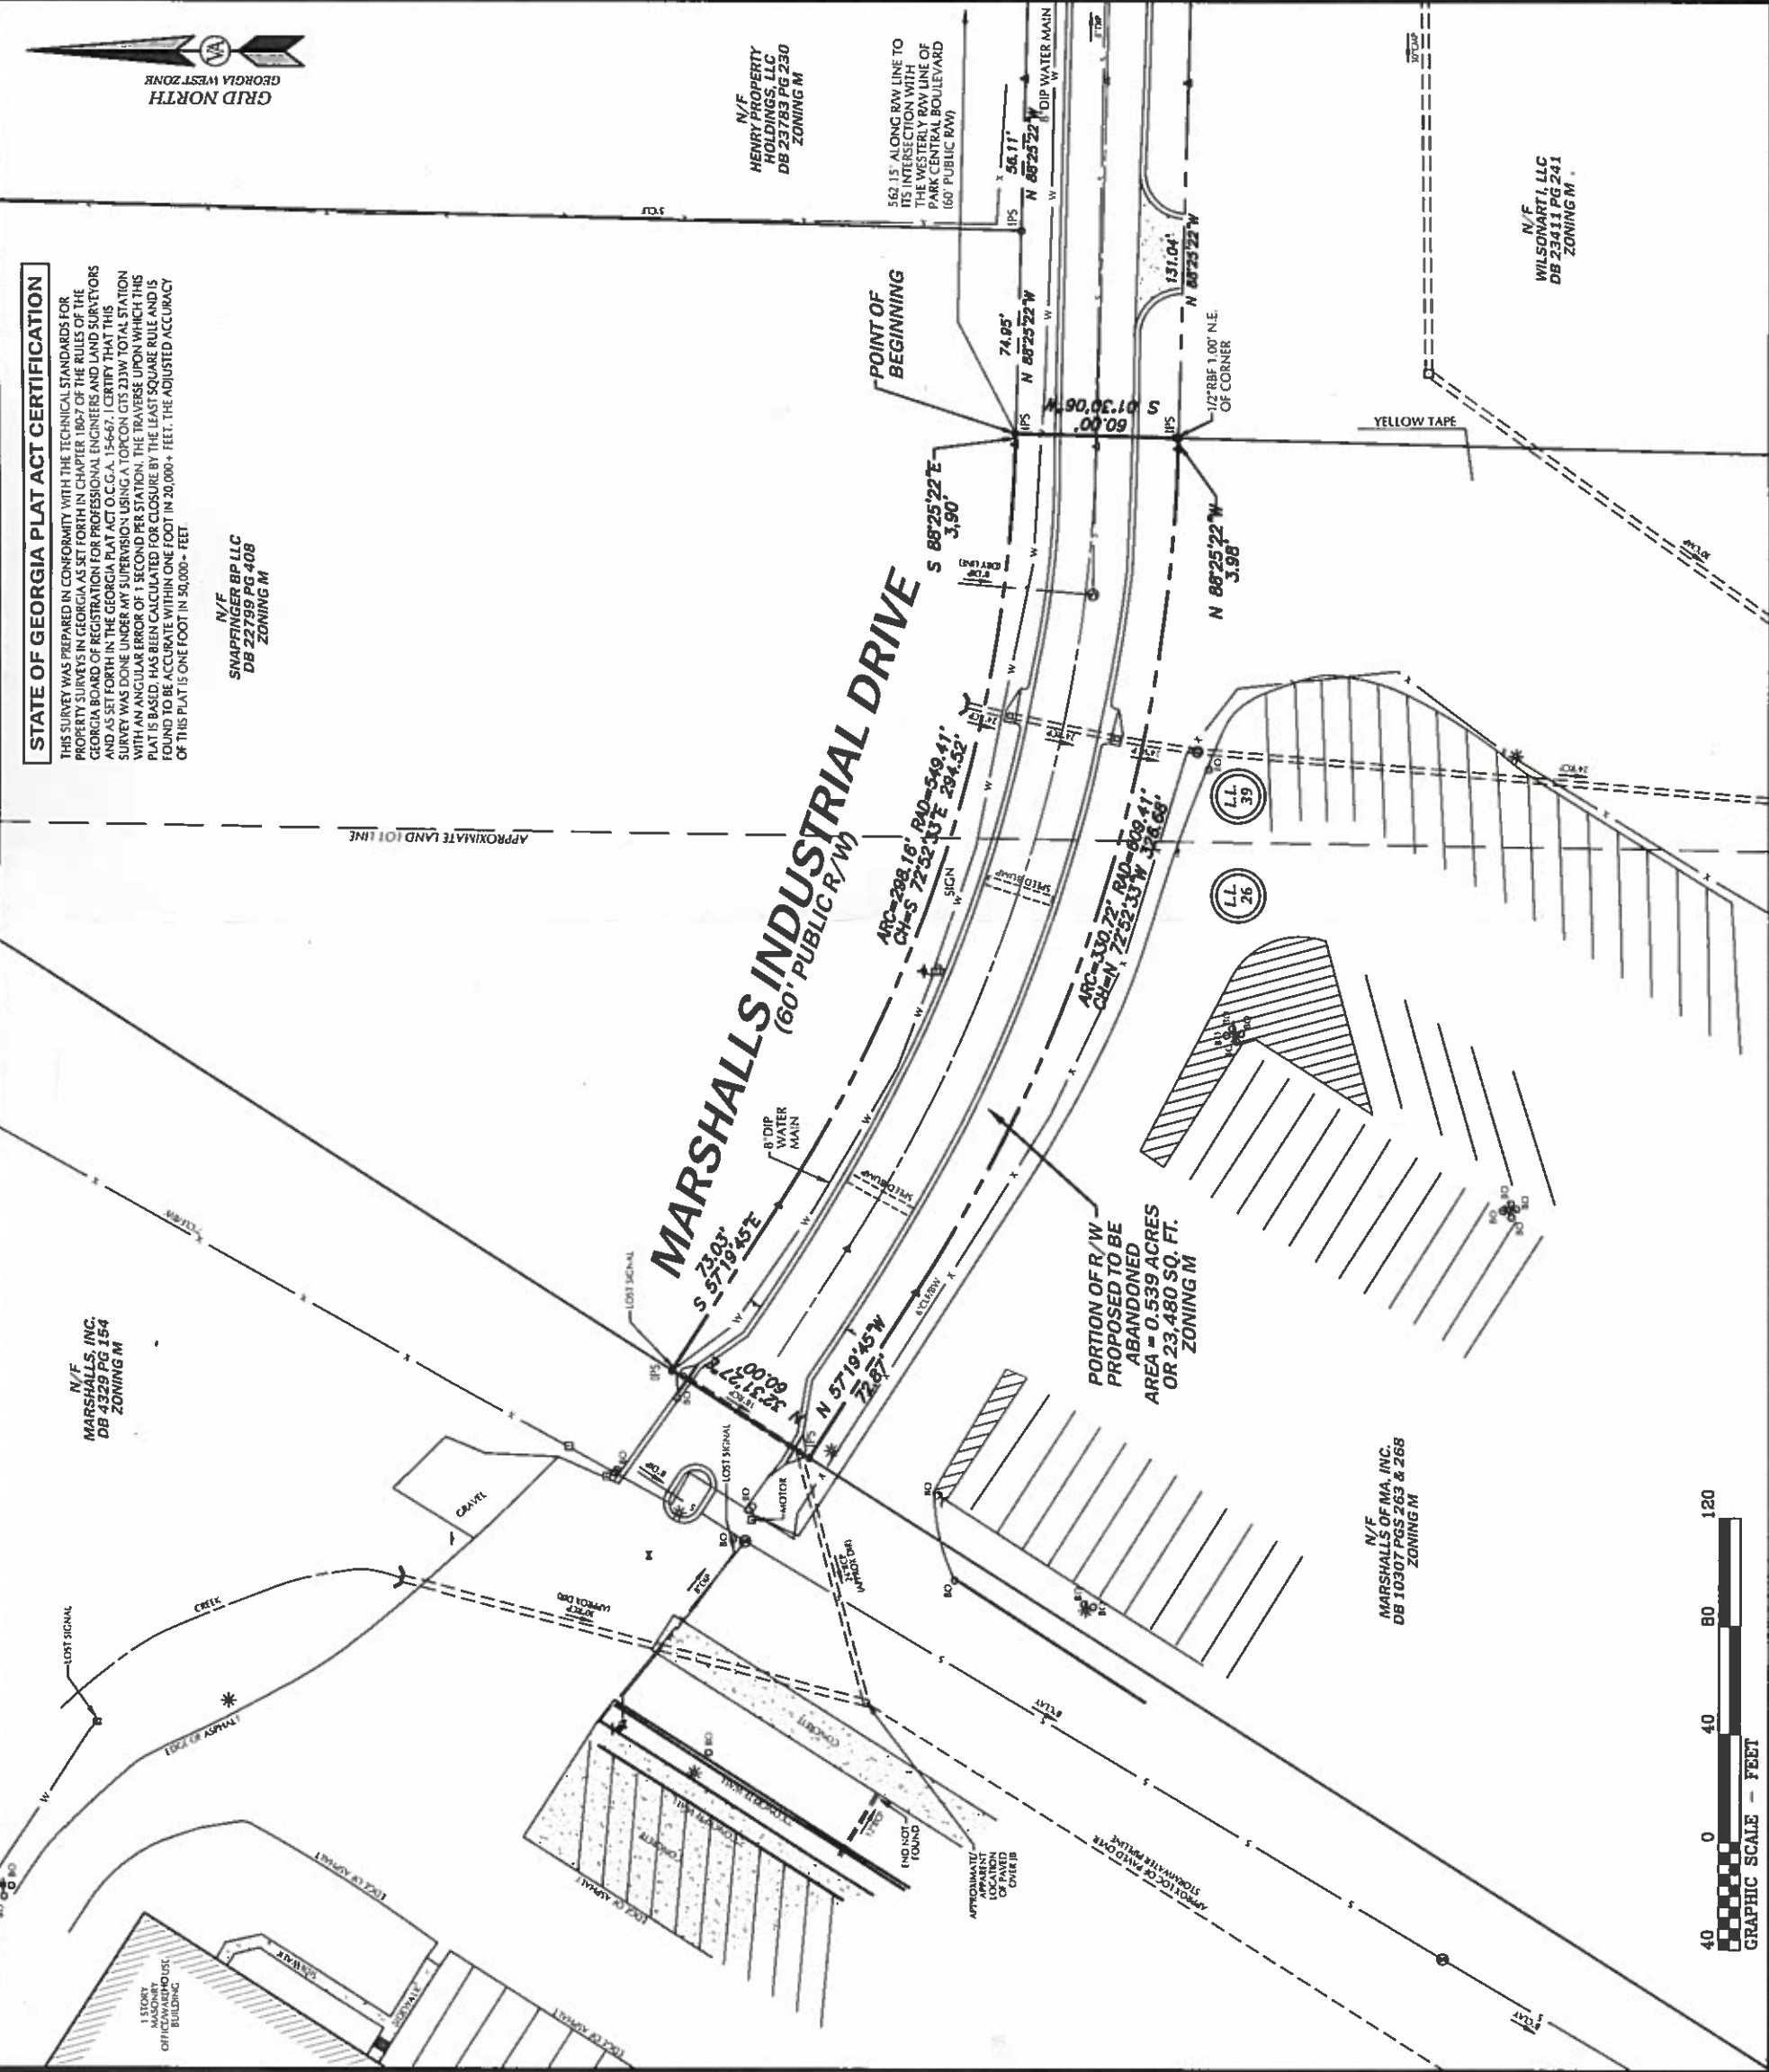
GRID NORTH
GEORGIA WEST ZONE

STATE OF GEORGIA PLAT ACT CERTIFICATION

THIS SURVEY WAS PREPARED IN CONFORMITY WITH THE TECHNICAL STANDARDS FOR PROPERTY SURVEYS IN GEORGIA AS SET FORTH IN CHAPTER 180-7 OF THE RULES OF THE GEORGIA BOARD OF REGISTRATION FOR PROFESSIONAL ENGINEERS AND LAND SURVEYORS AND AS SET FORTH IN THE GEORGIA PLAT ACT O.C.G.A. 15-6-67. I CERTIFY THAT THIS SURVEY WAS DONE UNDER MY SUPERVISION USING A TOPCON GTS 233W TOTAL STATION WITH AN ANGULAR ERROR OF 1 SECOND PER STATION. THE TRAVERSE UPON WHICH THIS PLAT IS BASED, HAS BEEN CALCULATED FOR CLOSURE BY THE LEAST SQUARE RULE AND IS FOUND TO BE ACCURATE WITHIN ONE FOOT IN 20,000+ FEET. THE ADJUSTED ACCURACY OF THIS PLAT IS ONE FOOT IN 50,000+ FEET.

N/F
HENRY PROPERTY HOLDINGS, LLC
DB 23783 PG 230
ZONING M

562.15' ALONG R/W LINE TO ITS INTERSECTION WITH THE WESTERLY R/W LINE OF PARK CENTRAL BOULEVARD (60' PUBLIC R/W)

8" DIP WATER MAIN

56.11'
N 88°25'22"W

POINT OF BEGINNING

74.95'
N 88°25'22"W

131.04'
N 88°25'22"W

S 01°30'06"W
60.00'

1/2"RBF 1.00' N.E. OF CORNER

IPS

N/F
WILSONART I, LLC
DB 23411 PG 241
ZONING M

YELLOW TAPE

N/F
SNAPFINGER BP LLC
DB 22799 PG 408
ZONING M

S 88°25'22"E
3.90'

N 88°25'22"W
3.98'

APPROXIMATE LAND LOT LINE

MARSHALLS INDUSTRIAL DRIVE
(60' PUBLIC R/W)

ARC=289.16' RAD=549.41'
CH=S 72°52'33"E 284.52'

ARC=330.72' RAD=609.41'
CH=N 72°52'33"W 326.68'

SIGN

LL 39

LL 26

8" DIP WATER MAIN

PORTION OF R/W PROPOSED TO BE ABANDONED
AREA = 0.539 ACRES OR 23,480 SQ. FT.
ZONING M

73.03'
S 57°19'45"E

N 57°19'45"W
72.87'

S 32°31'27"W
60.00'

LOST SIGNAL

N/F
MARSHALLS, INC.
DB 4329 PG 154
ZONING M

GRAVEL

CREEK

MOTOR

EDGE OF ASPHALT

END NOT FOUND

APPROXIMATE APPARENT LOCATION OF PAVED OVER JB

APPROX LOC OF PAVED OVER STORMWATER PIPELINE

1 STORY MASONRY OFFICE/WAREHOUSE BUILDING

N/F
MARSHALLS OF MA, INC.
DB 10307 PGS 263 & 268
ZONING M

40 0 40 80 120
GRAPHIC SCALE - FEET